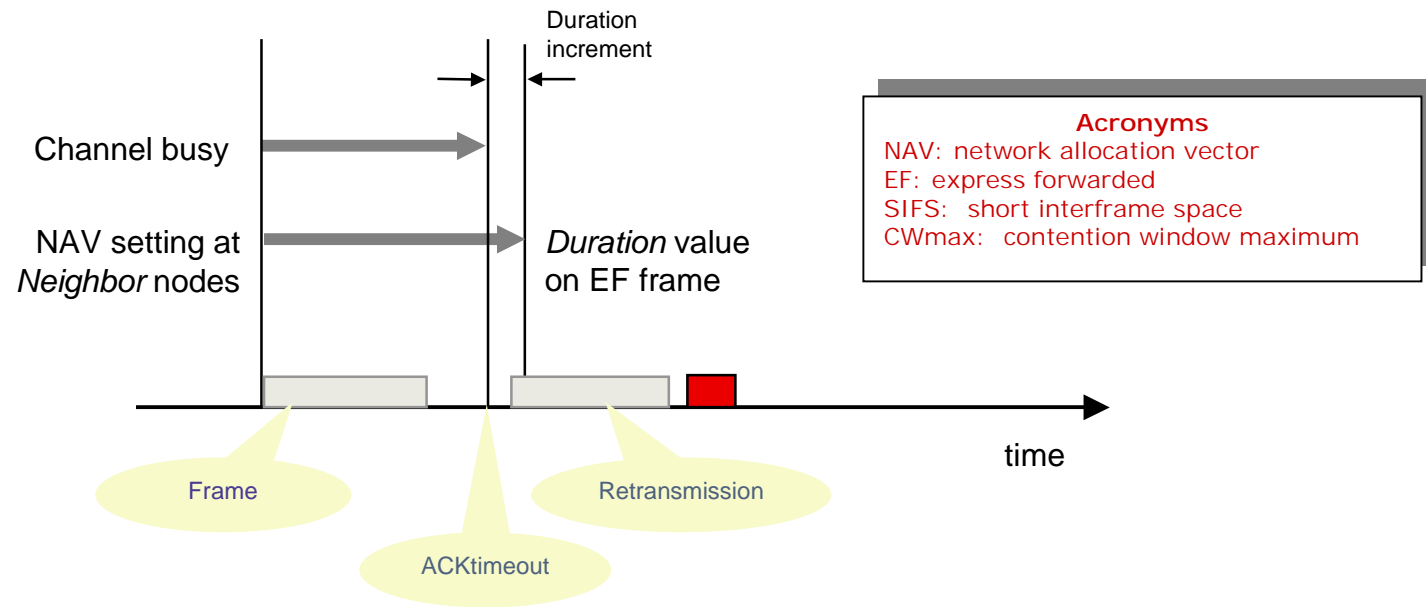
Duration increment

Channel busy

NAV setting at *Neighbor* nodes

*Duration* value on EF frame

Acronyms
NAV: network allocation vector
EF: express forwarded
SIFS: short interframe space
CWmax: contention window maximum

time

Frame

Retransmission

ACKtimeout